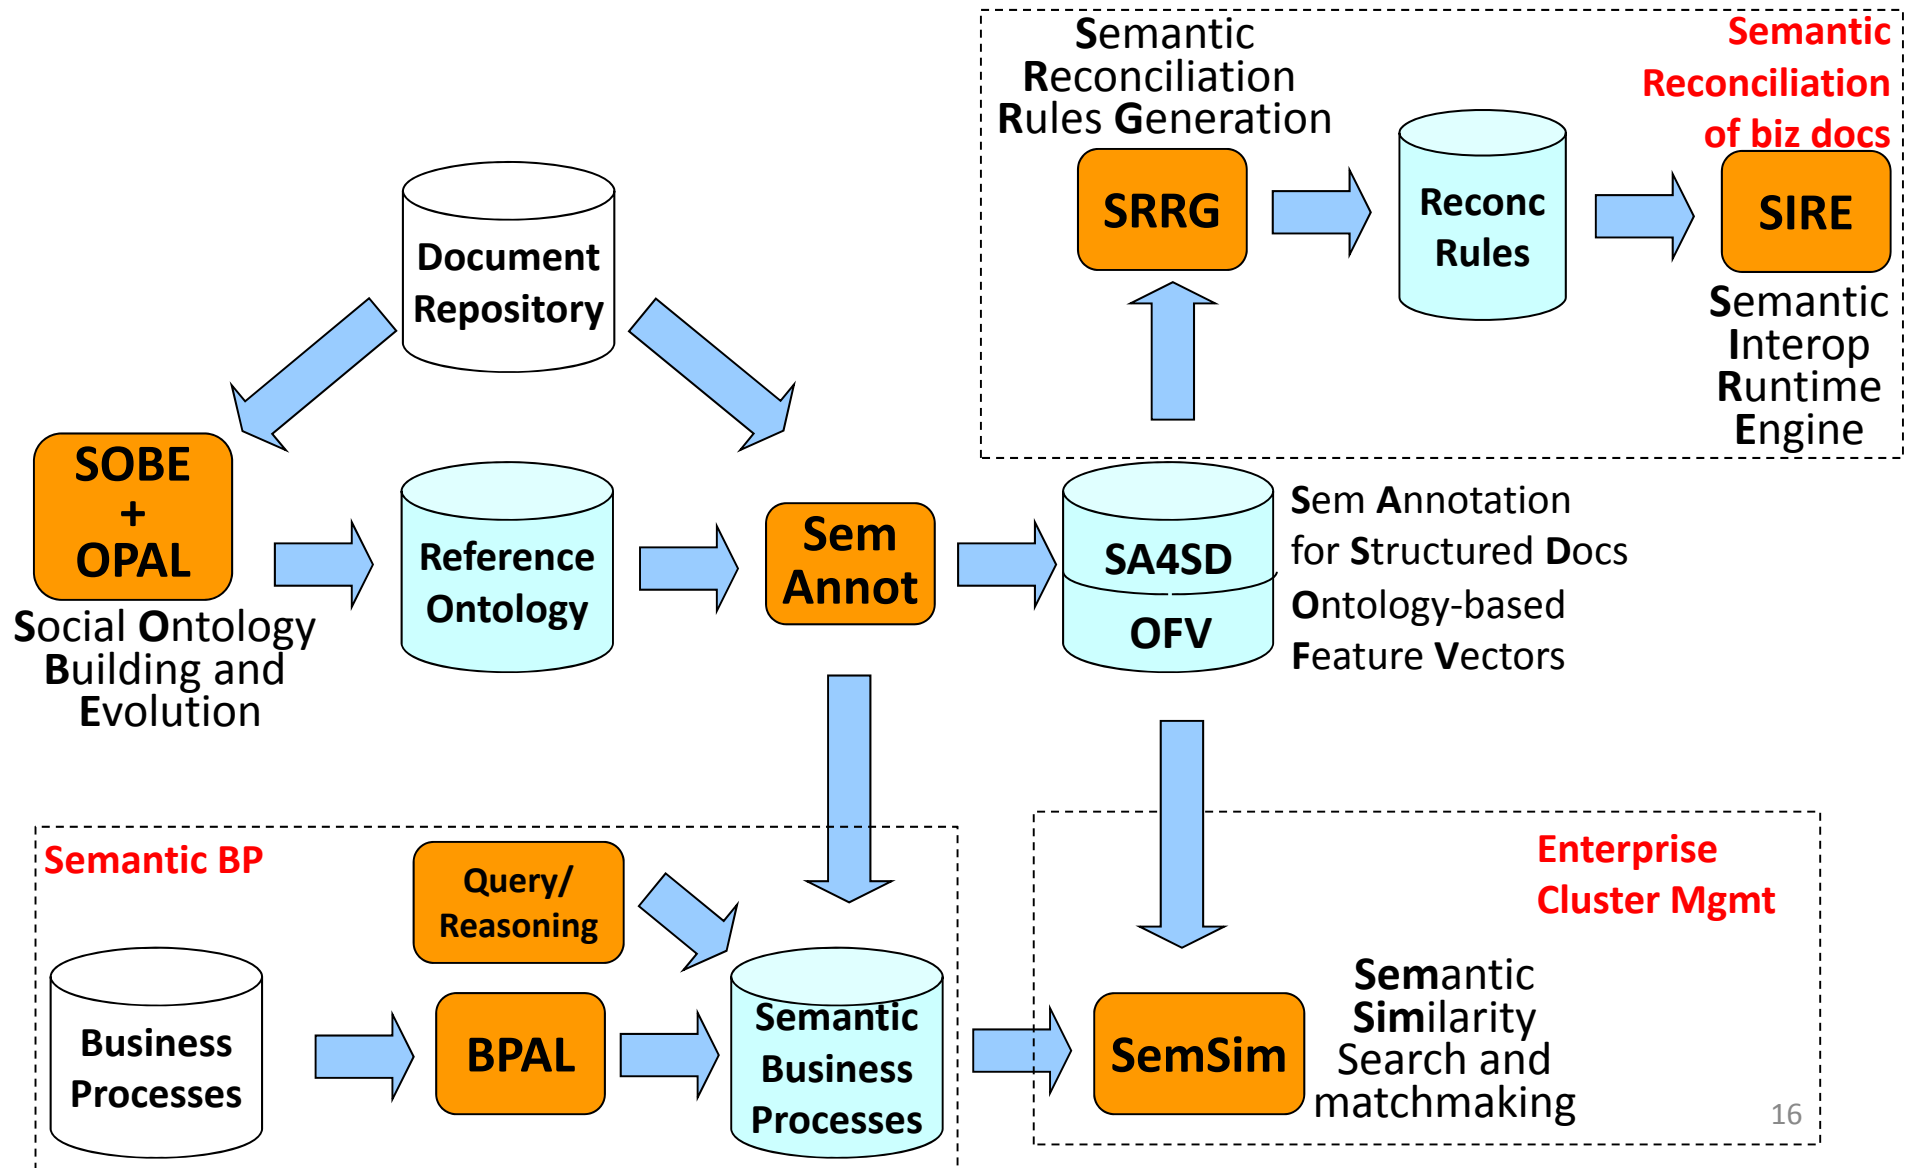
Semantic Reconciliation Rules Generation

Semantic Reconciliation of biz docs

SRRG

Reconc Rules

SIRE

Semantic Interop Runtime Engine

Document Repository

SOBE + OPAL

Social Ontology Building and Evolution

Reference Ontology

Sem Annot

SA4SD

OFV

Sem Annotation for Structured Docs

Ontology-based Feature Vectors

Semantic BP

Query/ Reasoning

Business Processes

BPAL

Semantic Business Processes

Enterprise Cluster Mgmt

SemSim

Semantic Similarity Search and matchmaking

16